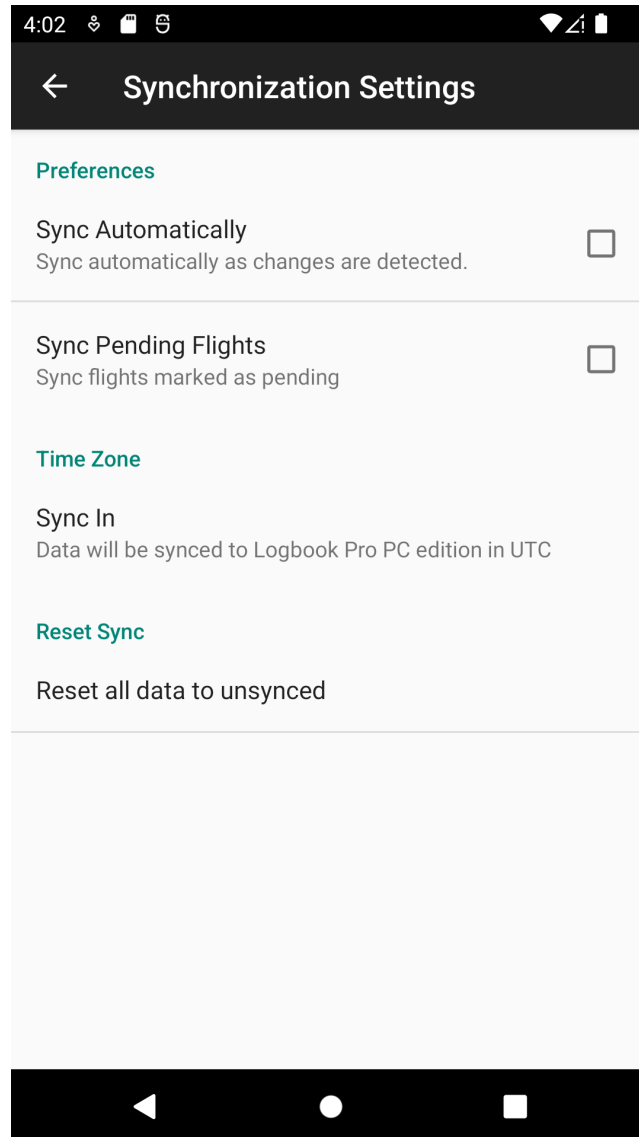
4:02

Synchronization Settings

Preferences

Sync Automatically
Sync automatically as changes are detected.

Sync Pending Flights
Sync flights marked as pending

Time Zone

Sync In
Data will be synced to Logbook Pro PC edition in UTC

Reset Sync

Reset all data to unsynced